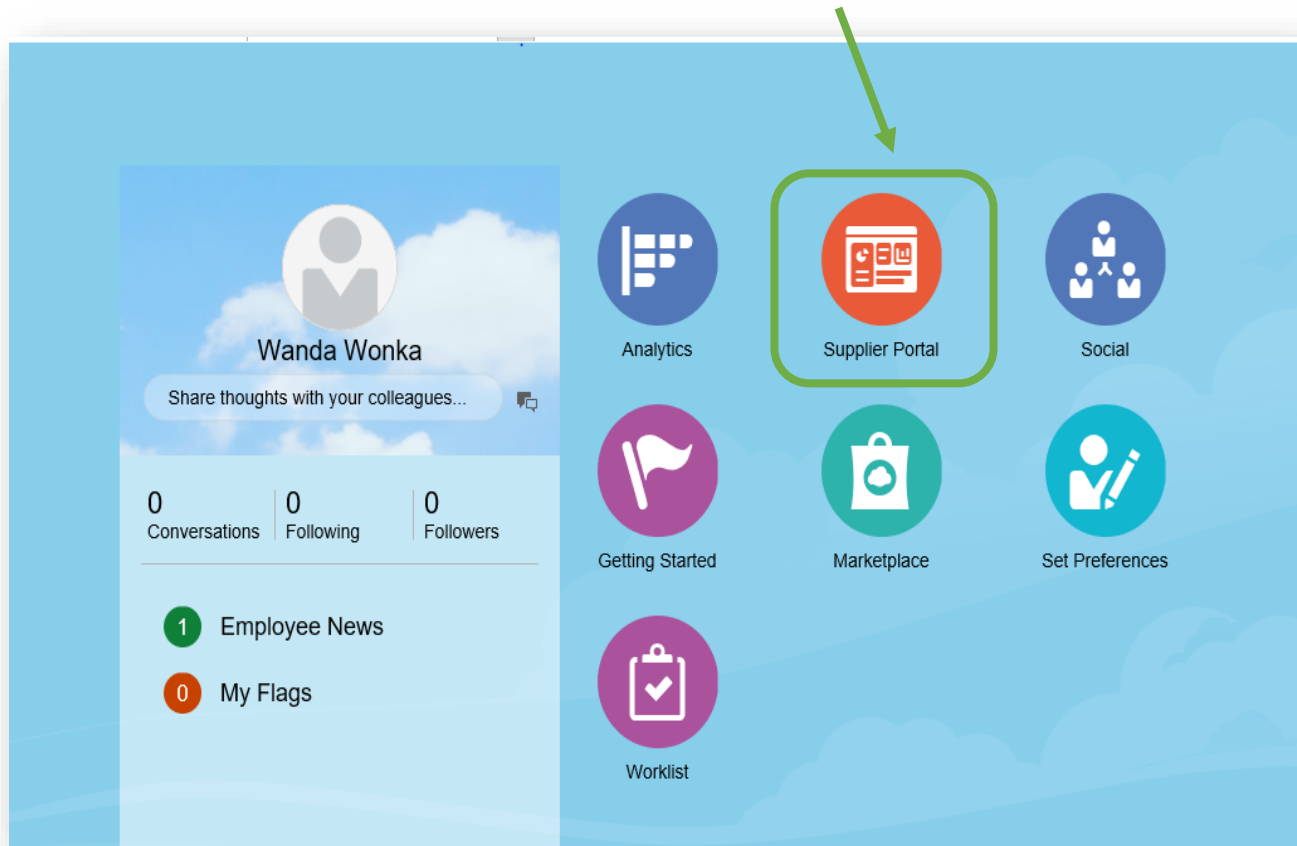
Wanda Wonka

Share thoughts with your colleagues...

| 0 Conversations | 0 Following | 0 Followers |
|---|---|---|

1 Employee News

0 My Flags

Analytics

Supplier Portal

Social

Getting Started

Marketplace

Set Preferences

Worklist